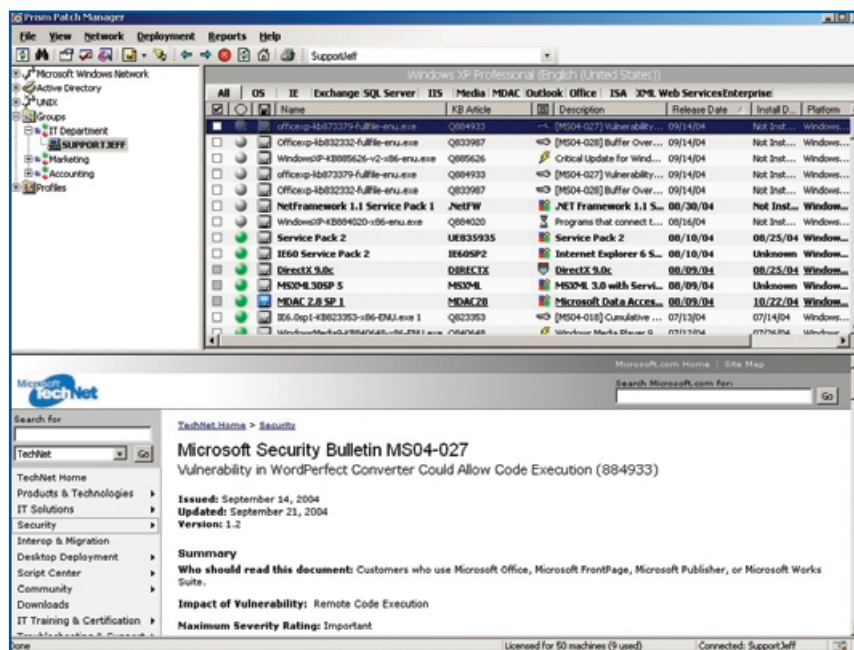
Prism Patch Manager

File View Network Deployment Reports Help

SupportJeff

Microsoft Windows Network
Active Directory
UNIX
Groups
IT Department
SUPPORTJEFF
Marketing
Accounting
Profiles

Windows XP Professional (English (United States))

All | OS | IE | Exchange | SQL Server | IIS | Media | MDAC | Outlook | Office | ISA | XML Web Services | Enterprise

| Name | KB Article | Description | Release Date | Install D... | Platform |
|---|---|---|---|---|---|
| officexp-kb873379-fullfile-enu.exe | Q884933 | [MS04-027] Vulnerability... | 09/14/04 | Not Inst... | Windows... |
| Officexp-kb832332-fullfile-enu.exe | Q833987 | [MS04-028] Buffer Over... | 09/14/04 | Not Inst... | Windows... |
| WindowsXP-KB885626-v2-x86-enu.exe | Q885626 | Critical Update for Wind... | 09/14/04 | Not Inst... | Windows... |
| officexp-kb873379-fullfile-enu.exe | Q833987 | [MS04-027] Vulnerability... | 09/14/04 | Not Inst... | Windows... |
| Officexp-kb832332-fullfile-enu.exe | Q833987 | [MS04-028] Buffer Over... | 09/14/04 | Not Inst... | Windows... |
| NetFramework 1.1 Service Pack 1 | .NetFW | .NET Framework 1.1 S... | 08/30/04 | Not Inst... | Window... |
| WindowsXP-KB884020-x86-enu.exe | Q884020 | Programs that connect t... | 08/16/04 | Not Inst... | Windows... |
| Service Pack 2 | UE835935 | Service Pack 2 | 08/10/04 | 08/25/04 | Window... |
| IE60 Service Pack 2 | IE60SP2 | Internet Explorer 6 S... | 08/10/04 | Unknown | Window... |
| DirectX 9.0c | DIRECTX | DirectX 9.0c | 08/09/04 | 08/25/04 | Window... |
| MSXML3OSP 5 | MSXML | MSXML 3.0 with Servi... | 08/09/04 | Unknown | Window... |
| MDAC 2.8 SP 1 | MDAC28 | Microsoft Data Acces... | 08/09/04 | 10/22/04 | Window... |
| IE6.0sp1-KB823353-x86-ENU.exe 1 | Q823353 | [MS04-018] Cumulative ... | 07/13/04 | 07/14/04 | Windows... |
| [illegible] | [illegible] | Windows Media Player 9... | 07/13/04 | 07/26/04 | Window... |

Microsoft.com Home | Site Map

Microsoft TechNet

Search Microsoft.com for:
Go

Search for
TechNet Go

TechNet Home
Products & Technologies
IT Solutions
Security
Interop & Migration
Desktop Deployment
Script Center
Community
Downloads
IT Training & Certification

TechNet Home > Security

Microsoft Security Bulletin MS04-027
Vulnerability in WordPerfect Converter Could Allow Code Execution (884933)

Issued: September 14, 2004
Updated: September 21, 2004
Version: 1.2

Summary
Who should read this document: Customers who use Microsoft Office, Microsoft FrontPage, Microsoft Publisher, or Microsoft Works Suite.

Impact of Vulnerability: Remote Code Execution

Maximum Severity Rating: Important

Done | Licensed for 50 machines (9 used) | Connected: SupportJeff